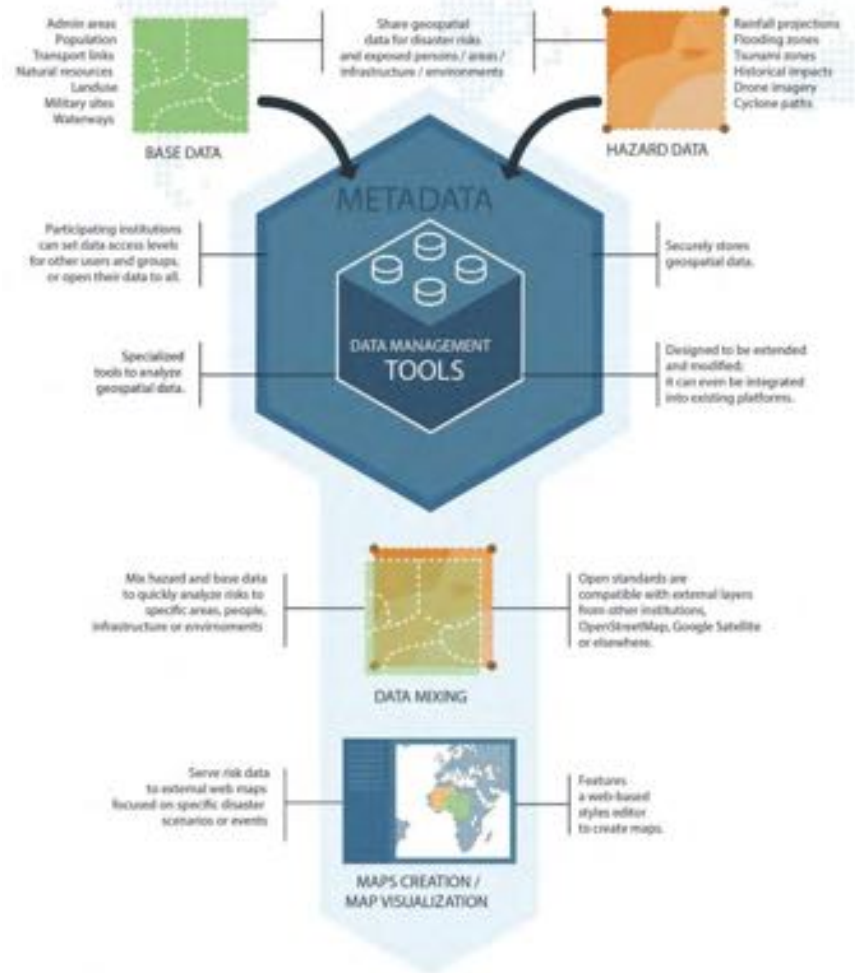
Admin areas
Population
Transport links
Natural resources
Landuse
Military sites
Waterways

BASE DATA

Share geospatial data for disaster risks and exposed persons / areas / infrastructure / environments

Rainfall projections
Flooding zones
Tsunami zones
Historical impacts
Drone imagery
Cyclone paths

HAZARD DATA

METADATA

Participating institutions can set data access levels for other users and groups, or open their data to all.

Securely stores geospatial data.

DATA MANAGEMENT
TOOLS

Specialized tools to analyze geospatial data.

Designed to be extended and modified; it can even be integrated into existing platforms.

Mix hazard and base data to quickly analyze risks to specific areas, people, infrastructure or environments

Open standards are compatible with external layers from other institutions, OpenStreetMap, Google Satellite or elsewhere.

DATA MIXING

Serve risk data to external web maps focused on specific disaster scenarios or events

Features a web-based styles editor to create maps.

MAPS CREATION /
MAP VISUALIZATION